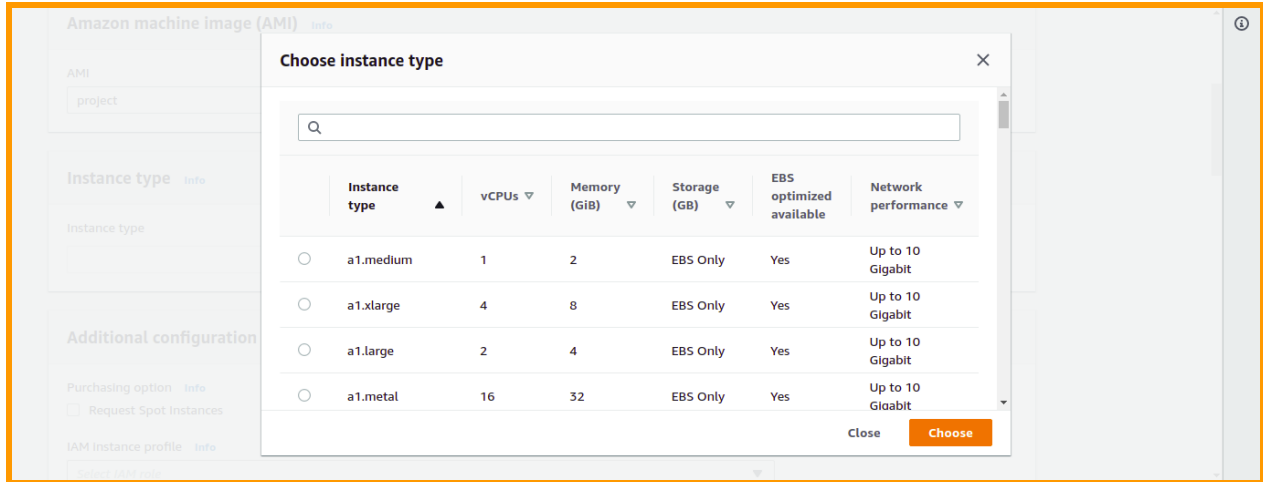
Amazon machine image (AMI) Info

AMI

project

Instance type Info

Instance type

Additional configuration

Purchasing option Info

Request Spot Instances

IAM instance profile Info

Select IAM role

Choose instance type

| | Instance type | vCPUs | Memory (GiB) | Storage (GB) | EBS optimized available | Network performance |
|---|---|---|---|---|---|---|
| | a1.medium | 1 | 2 | EBS Only | Yes | Up to 10 Gigabit |
| | a1.xlarge | 4 | 8 | EBS Only | Yes | Up to 10 Gigabit |
| | a1.large | 2 | 4 | EBS Only | Yes | Up to 10 Gigabit |
| | a1.metal | 16 | 32 | EBS Only | Yes | Up to 10 Gigabit |

Close

Choose